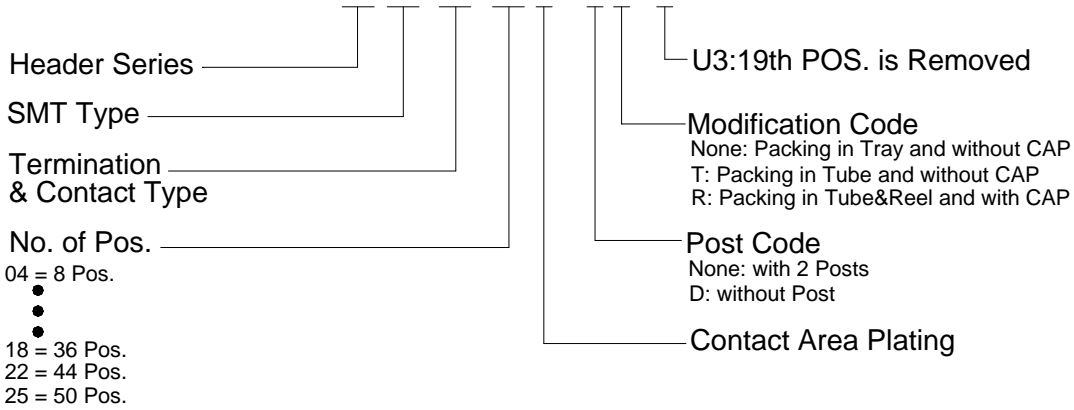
Header Series
SMT Type
Termination & Contact Type
No. of Pos.
04 = 8 Pos.
18 = 36 Pos.
22 = 44 Pos.
25 = 50 Pos.

U3:19th POS. is Removed

Modification Code
None: Packing in Tray and without CAP
T: Packing in Tube and without CAP
R: Packing in Tube&Reel and with CAP

Post Code
None: with 2 Posts
D: without Post

Contact Area Plating